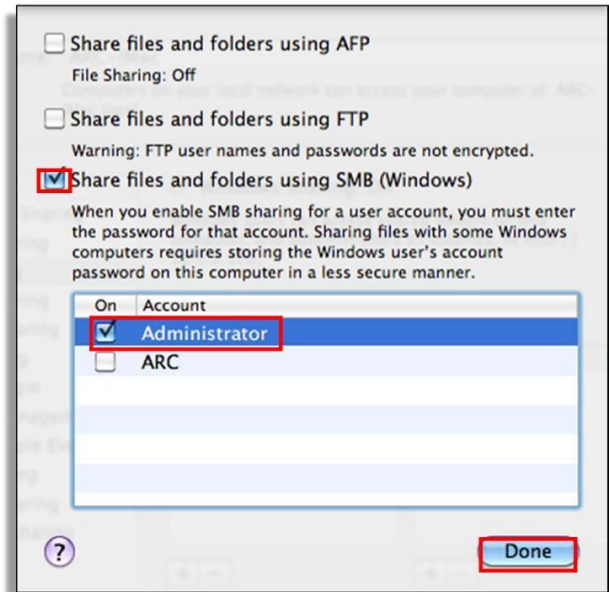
Share files and folders using AFP

File Sharing: Off

Share files and folders using FTP

Warning: FTP user names and passwords are not encrypted.

Share files and folders using SMB (Windows)

When you enable SMB sharing for a user account, you must enter the password for that account. Sharing files with some Windows computers requires storing the Windows user's account password on this computer in a less secure manner.

| On | Account |
|---|---|
| ☑ | Administrator |
| ☐ | ARC |

?

Done